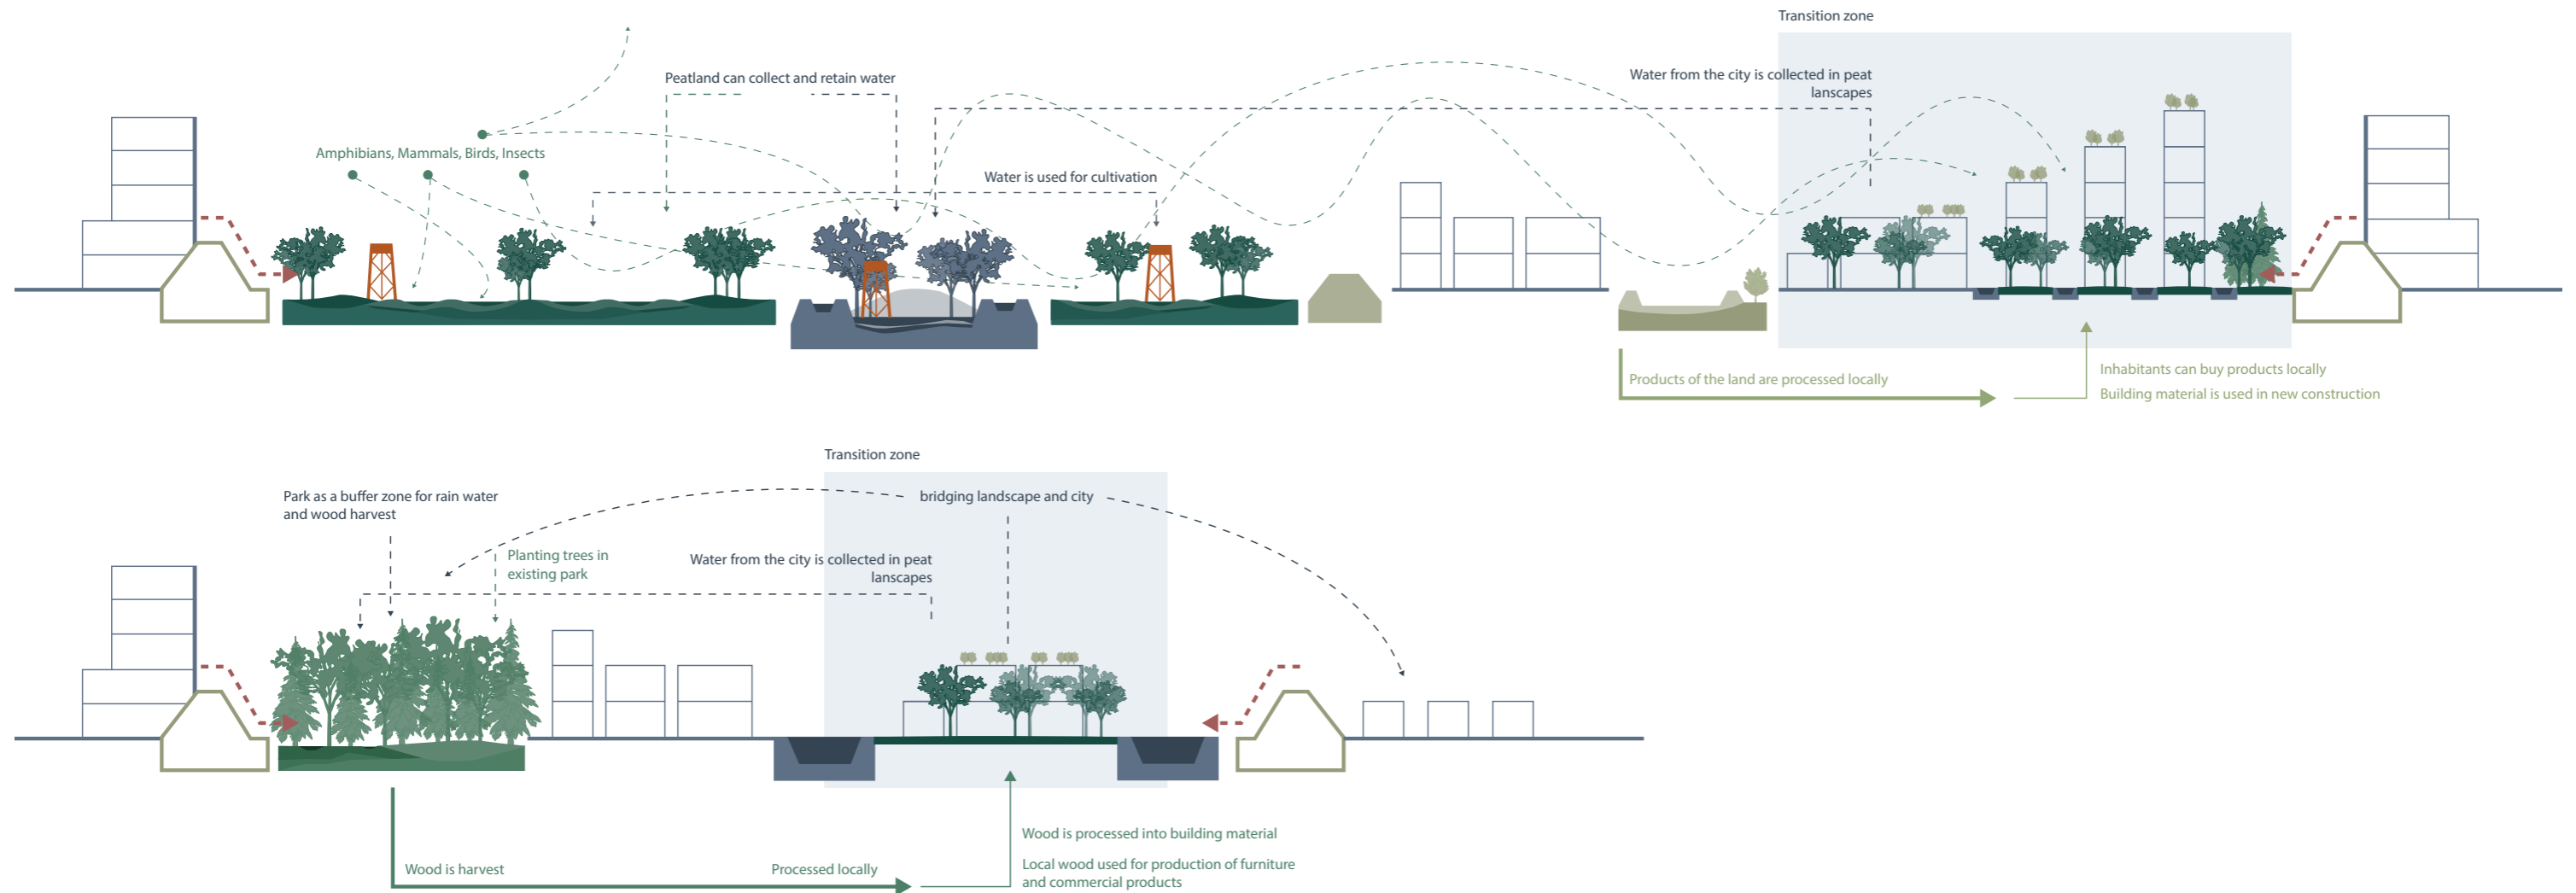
Transition zone

Peatland can collect and retain water

Water from the city is collected in peat lanscapes

Amphibians, Mammals, Birds, Insects

Water is used for cultivation

Products of the land are processed locally

Inhabitants can buy products locally

Building material is used in new construction

Transition zone

Park as a buffer zone for rain water and wood harvest

bridging landscape and city

Planting trees in existing park

Water from the city is collected in peat lanscapes

Wood is processed into building material

Local wood used for production of furniture and commercial products

Wood is harvest

Processed locally